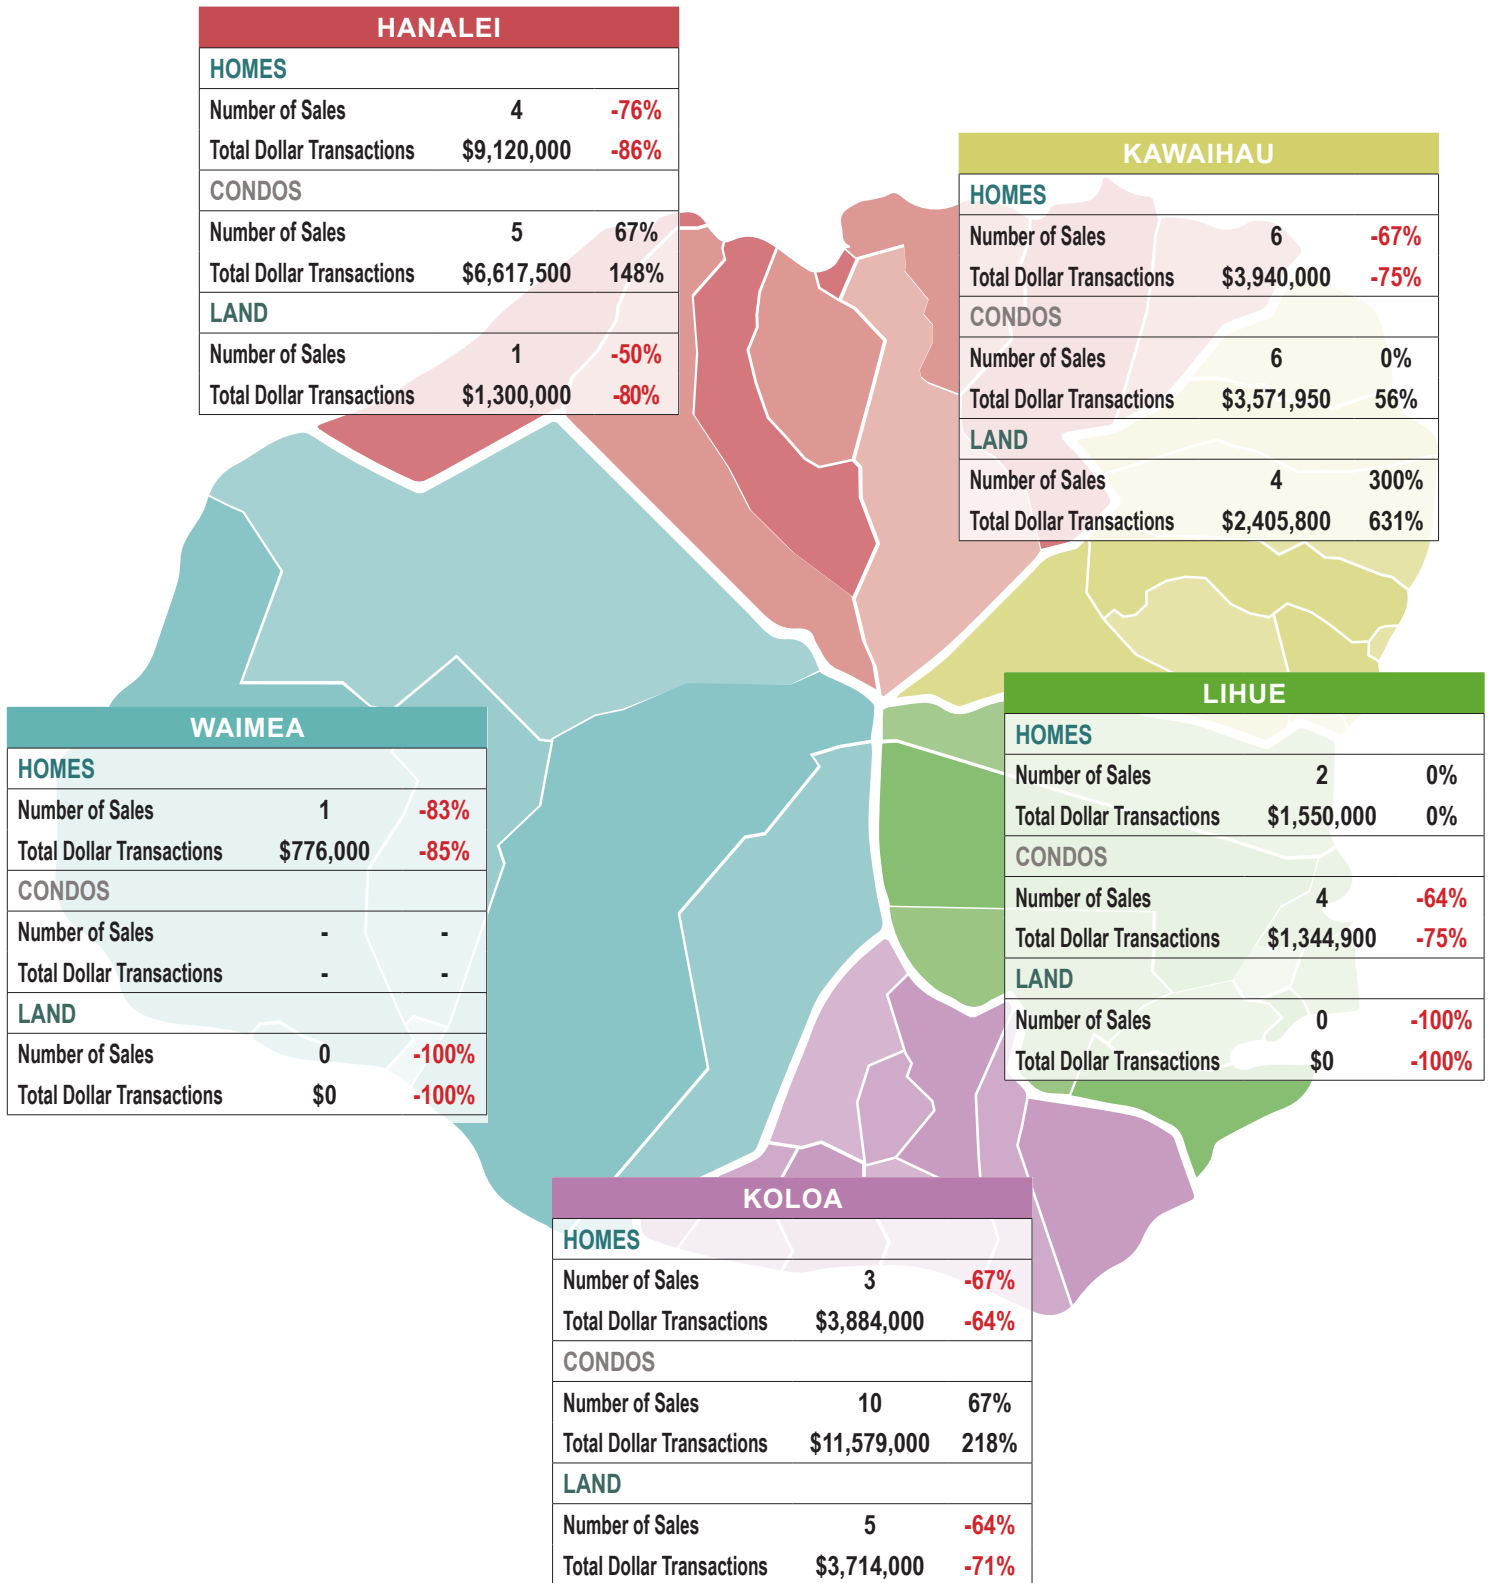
HANALEI

| HOMES | | |
|---|---|---|
| Number of Sales | 4 | -76% |
| Total Dollar Transactions | $9,120,000 | -86% |
| CONDOS | | |
| Number of Sales | 5 | 67% |
| Total Dollar Transactions | $6,617,500 | 148% |
| LAND | | |
| Number of Sales | 1 | -50% |
| Total Dollar Transactions | $1,300,000 | -80% |

KAWAIHAU

| HOMES | | |
|---|---|---|
| Number of Sales | 6 | -67% |
| Total Dollar Transactions | $3,940,000 | -75% |
| CONDOS | | |
| Number of Sales | 6 | 0% |
| Total Dollar Transactions | $3,571,950 | 56% |
| LAND | | |
| Number of Sales | 4 | 300% |
| Total Dollar Transactions | $2,405,800 | 631% |

WAIMEA

| HOMES | | |
|---|---|---|
| Number of Sales | 1 | -83% |
| Total Dollar Transactions | $776,000 | -85% |
| CONDOS | | |
| Number of Sales | - | - |
| Total Dollar Transactions | - | - |
| LAND | | |
| Number of Sales | 0 | -100% |
| Total Dollar Transactions | $0 | -100% |

LIHUE

| HOMES | | |
|---|---|---|
| Number of Sales | 2 | 0% |
| Total Dollar Transactions | $1,550,000 | 0% |
| CONDOS | | |
| Number of Sales | 4 | -64% |
| Total Dollar Transactions | $1,344,900 | -75% |
| LAND | | |
| Number of Sales | 0 | -100% |
| Total Dollar Transactions | $0 | -100% |

KOLOA

| HOMES | | |
|---|---|---|
| Number of Sales | 3 | -67% |
| Total Dollar Transactions | $3,884,000 | -64% |
| CONDOS | | |
| Number of Sales | 10 | 67% |
| Total Dollar Transactions | $11,579,000 | 218% |
| LAND | | |
| Number of Sales | 5 | -64% |
| Total Dollar Transactions | $3,714,000 | -71% |